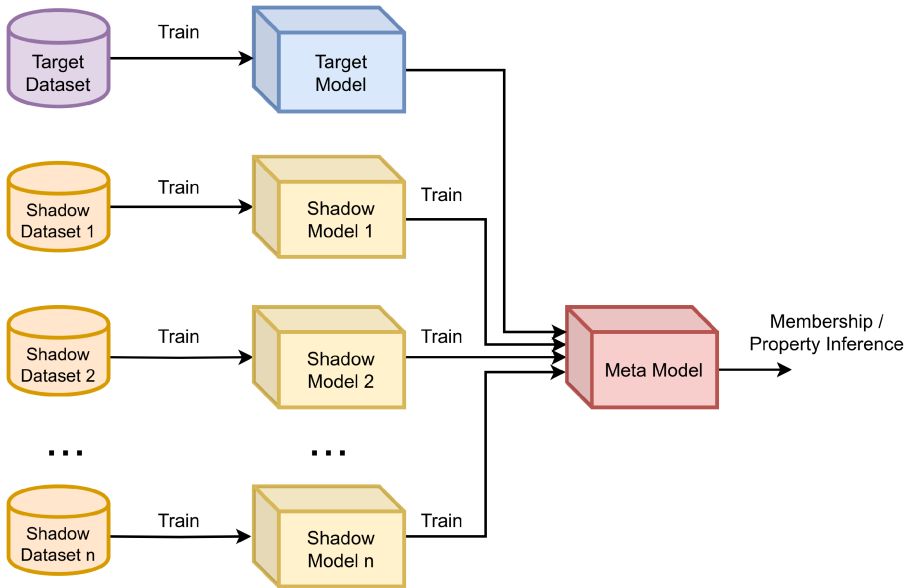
Target Dataset

Train

Target Model

Shadow Dataset 1

Train

Shadow Model 1

Train

Shadow Dataset 2

Train

Shadow Model 2

Train

Meta Model

Membership / Property Inference

...

...

Shadow Dataset n

Train

Shadow Model n

Train